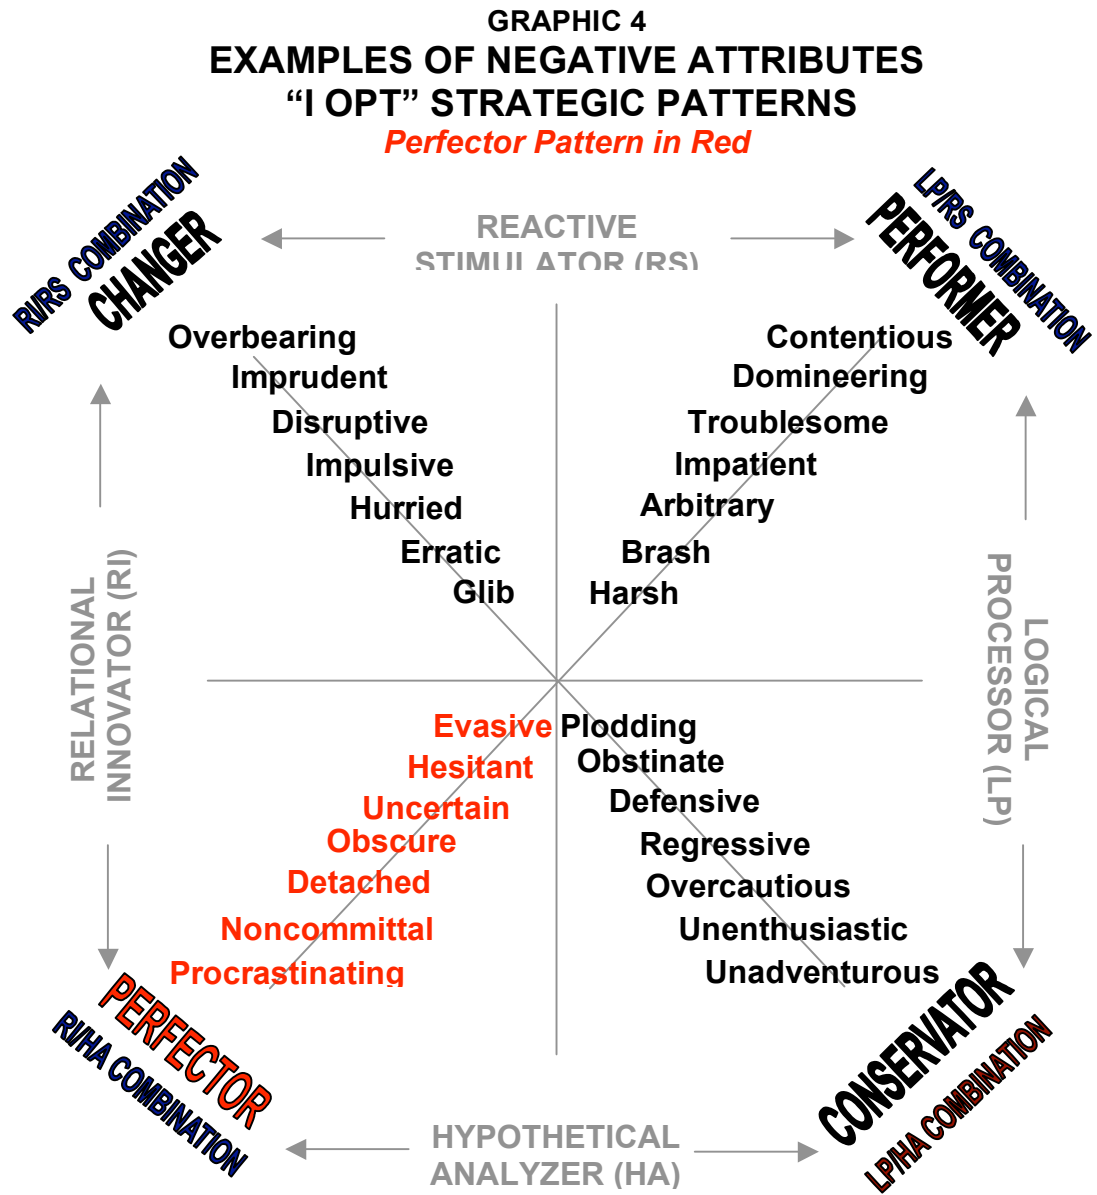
GRAPHIC 4
EXAMPLES OF NEGATIVE ATTRIBUTES
"I OPT" STRATEGIC PATTERNS
Perfector Pattern in Red

RI/RS COMBINATION
CHANGER

REACTIVE
STIMULATOR (RS)

LP/RS COMBINATION
PERFORMER

Overbearing
Imprudent
Disruptive
Impulsive
Hurried
Erratic
Glib

Contentious
Domineering
Troublesome
Impatient
Arbitrary
Brash
Harsh

RELATIONAL
INNOVATOR (RI)

LOGICAL
PROCESSOR (LP)

Evasive
Hesitant
Uncertain
Obscure
Detached
Noncommittal
Procrastinating

Plodding
Obstinate
Defensive
Regressive
Overcautious
Unenthusiastic
Unadventurous

PERFECTOR
RI/HA COMBINATION

HYPOTHETICAL
ANALYZER (HA)

CONSERVATOR
LP/HA COMBINATION